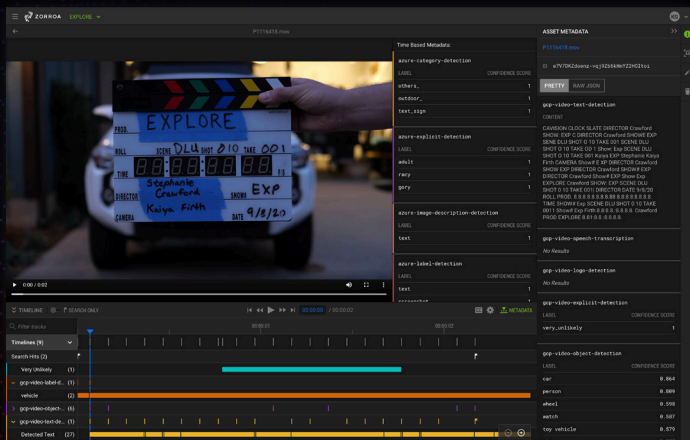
ZORROA EXPLORE

P1116478.mov

EXPLORE
SCENE DLU SHOT 010 TAKE 001
ROLL
TIME
DIRECTOR Stephanie Crawford
SHOW EXP
CAMERA Kaiya Firth
DATE 9/8/20

0:00 / 0:02

Time Based Metadata

azure-category-detection
LABEL CONFIDENCE SCORE
others_ 1
outdoor_ 1
text_sign 1

azure-explicit-detection
LABEL CONFIDENCE SCORE
adult 1
racy 1
gory 1

azure-image-description-detection
LABEL CONFIDENCE SCORE
text 1

azure-label-detection
LABEL CONFIDENCE SCORE
text 1
screenshot 1

ASSET METADATA
P1116478.mov
e7V7DKZdoanz-vqj92b6kWnYZ2HSItoi
PRETTY RAW JSON

gcp-video-text-detection
CONTENT
CAVISION CLOCK SLATE DIRECTOR Crawford SHOW: EXP C DIRECTOR Crawford SHOW# EXP SENE DLU SHOT 0 10 TAKE 001 SCENE DLU SHOT 0 10 TAKE 00 1 Show Exp SCENE DLU SHOT 0 10 TAKE 001 Kaiya EXP Stephanie Kaiya Firth CAMERA Show# E XP DIRECTOR Crawford SHOW EXP DIRECTOR Crawford SHOW# EXP DIRECTOR Crawford Show# EXP Show Exp EXPLORE Crawford SHOW: EXP SCENE DLU SHOT 0 10 TAKE 001 DIRECTOR DATE 9/8/20 ROLL PROD. 8.8.8.8.8.8.8.88 8.8.8.8.8.8.8.8.8.8 TIME SHOW# Exp SCENE DLU SHOT 0 10 TAKE 001 Show# Exp Firth 8.8.8.8 .8 .8.8.8. Crawford PROD EXPLORE 8.8 1.8.8 .8.8.8.8.

gcp-video-speech-transcription
No Results

gcp-video-logo-detection
No Results

gcp-video-explicit-detection
LABEL CONFIDENCE SCORE
very_unlikely 1

gcp-video-object-detection
LABEL CONFIDENCE SCORE
car 0.864
person 0.809
wheel 0.598
watch 0.587
toy vehicle 0.579

TIMELINE SEARCH ONLY 00:00:00 / 00:00:02 METADATA
Filter tracks
00:01 00:02
Timelines (9)
Search Hits (2)
Very Unlikely (1)
gcp-video-label-d... (1)
vehicle (2)
gcp-video-object-... (5)
gcp-video-text-de... (1)
Detected Text (27)